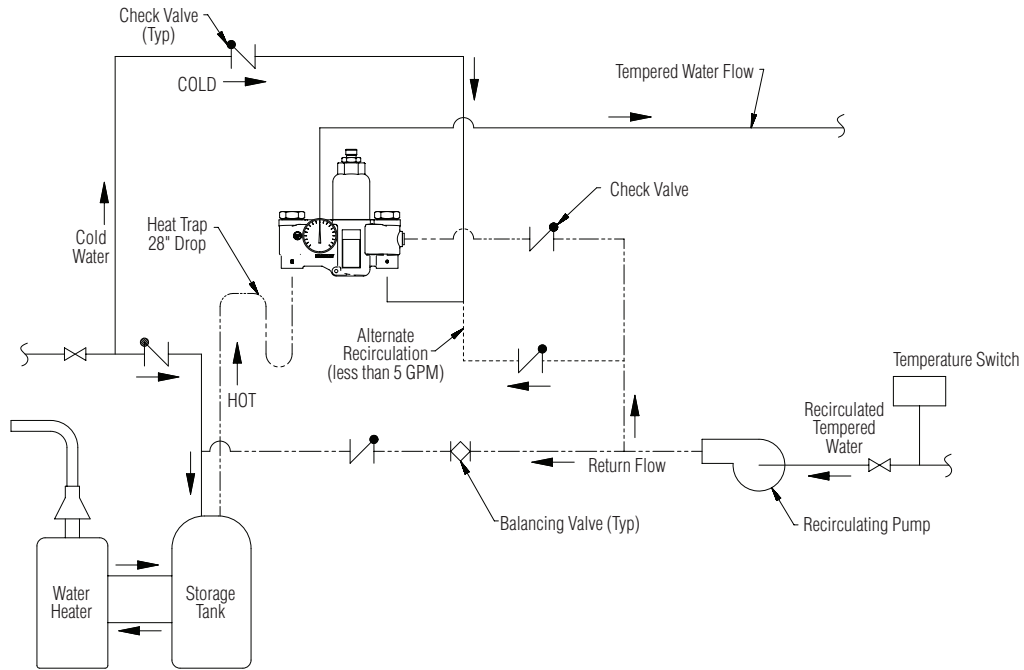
Check Valve
(Typ)

COLD

Tempered Water Flow

Check Valve

Cold
Water

Heat Trap
28" Drop

Alternate
Recirculation
(less than 5 GPM)

Temperature Switch

HOT

Recirculated
Tempered
Water

Return Flow

Balancing Valve (Typ)

Recirculating Pump

Water
Heater

Storage
Tank